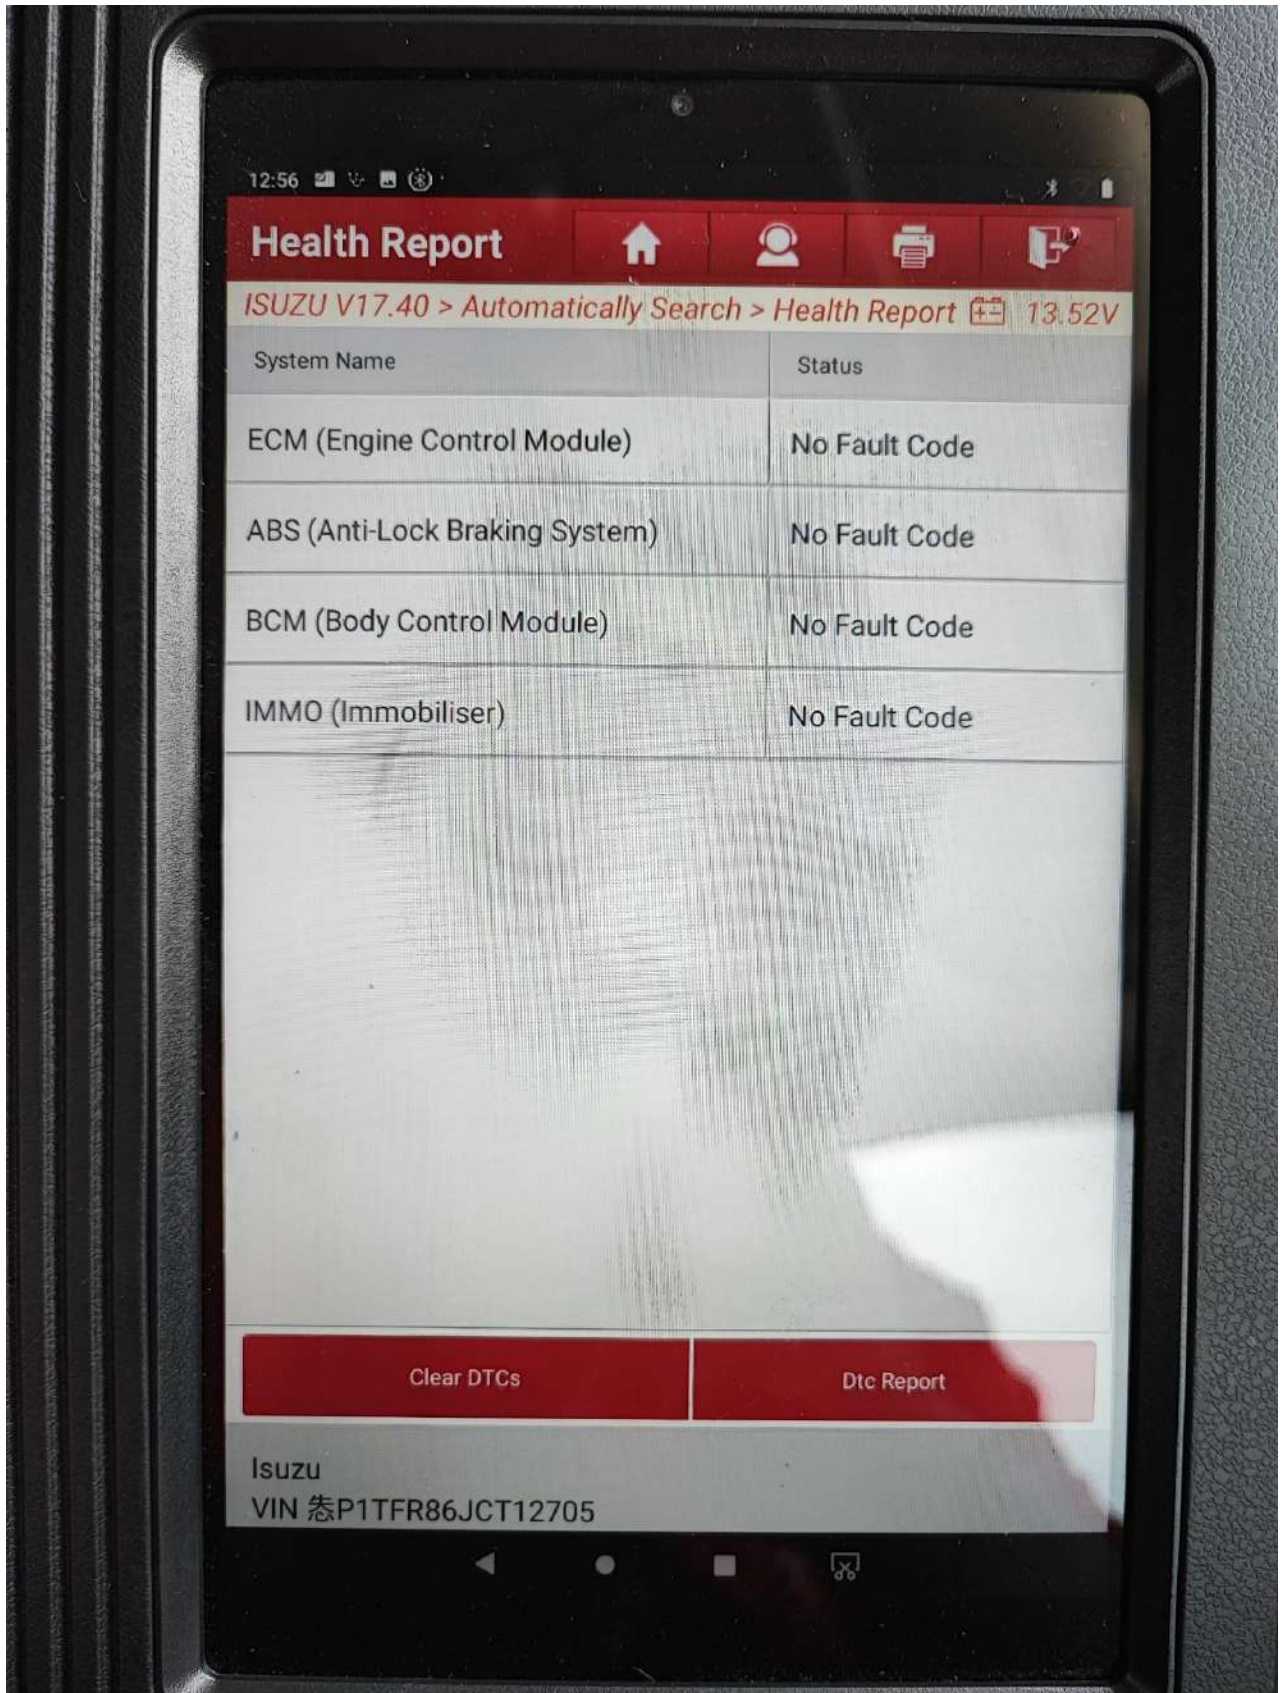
12:56

Health Report

ISUZU V17.40 > Automatically Search > Health Report 13.52V

| System Name | Status |
|---|---|
| ECM (Engine Control Module) | No Fault Code |
| ABS (Anti-Lock Braking System) | No Fault Code |
| BCM (Body Control Module) | No Fault Code |
| IMMO (Immobiliser) | No Fault Code |

Clear DTCs

Dtc Report

Isuzu
VIN 恭P1TFR86JCT12705